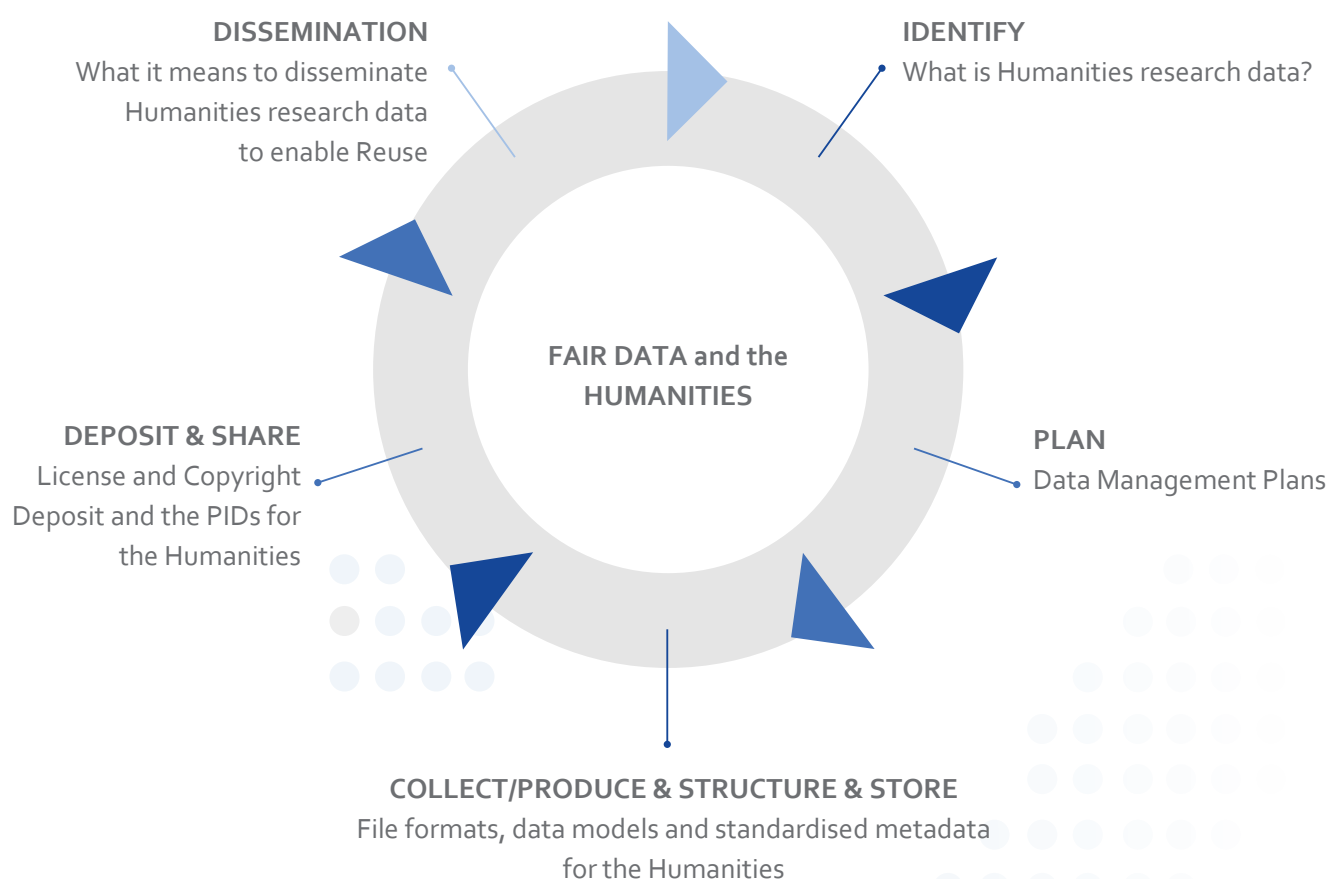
FAIR DATA and the HUMANITIES

IDENTIFY
What is Humanities research data?

PLAN
Data Management Plans

COLLECT/PRODUCE & STRUCTURE & STORE
File formats, data models and standardised metadata for the Humanities

DEPOSIT & SHARE
License and Copyright
Deposit and the PIDs for the Humanities

DISSEMINATION
What it means to disseminate Humanities research data to enable Reuse